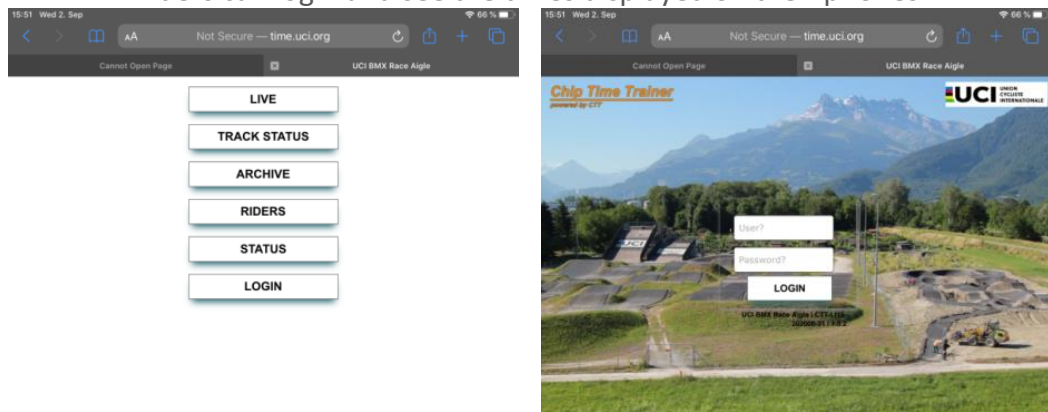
15:51 Wed 2. Sep
66 %
AA Not Secure — time.uci.org
Cannot Open Page
UCI BMX Race Aigle
LIVE
TRACK STATUS
ARCHIVE
RIDERS
STATUS
LOGIN

15:51 Wed 2. Sep
66 %
AA Not Secure — time.uci.org
Cannot Open Page
UCI BMX Race Aigle
Chip Time Trainer
powered by CTT
UCI UNION CYCLISTE INTERNATIONALE
User?
Password?
LOGIN
UCI BMX Race Aigle | CTT-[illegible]
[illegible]